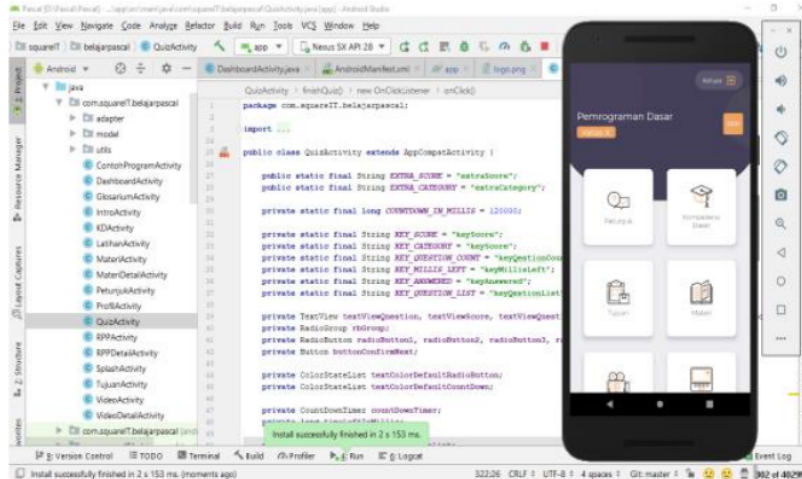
Pascal [D:\Pascal\Pascal] - ...\app\src\main\java\com\squareit\belajarpascal\QuizActivity.java [app] - Android Studio

File Edit View Navigate Code Analyze Refactor Build Run Tools VCS Window Help

squareIT belajarpascal QuizActivity app Nexus 5X API 28

Android

DashboardActivity.java AndroidManifest.xml app logo.png

1: Project
Resource Manager
Layout Captures
2: Structure
2: Favorites

java
com.squareIT.belajarpascal
adapter
model
utils
ContohProgramActivity
DashboardActivity
GlosariumActivity
IntroActivity
KDActivity
LatihanActivity
MateriActivity
MateriDetailActivity
PetunjukActivity
ProfilActivity
QuizActivity
RPPActivity
RPPDetailActivity
SplashActivity
TujuanActivity
VideoActivity
VideoDetailActivity
com.squareIT.belajarpascal (andr

QuizActivity finishQuiz() new OnClickListener onClick()

package com.squareIT.belajarpascal;

import ...;

public class QuizActivity extends AppCompatActivity {

public static final String EXTRA_SCORE = "extraScore";
public static final String EXTRA_CATEGORY = "extraCategory";

private static final long COUNTDOWN_IN_MILLIS = 120000;

private static final String KEY_SCORE = "keyScore";
private static final String KEY_CATEGORY = "keyScore";
private static final String KEY_QUESTION_COUNT = "keyQestionCou
private static final String KEY_MILLIS_LEFT = "keyMillisLeft";
private static final String KEY_ANSWERED = "keyAnswered";
private static final String KEY_QUESTION_LIST = "keyQuestionList

private TextView textViewQuestion, textViewScore, textViewQuest
private RadioGroup rbGroup;
private RadioButton radioButton1, radioButton2, radioButton3, r
private Button buttonConfirmNext;

private ColorStateList textColorDefaultRadioButton;
private ColorStateList textColorDefaultCountDown;

private CountDownTimer countDownTimer;

Install successfully finished in 2 s 153 ms.

Keluar

Pemrograman Dasar
Kelas X

Petunjuk
Kompetensi Dasar
Tujuan
Materi

9: Version Control TODO Terminal Build Profiler 4: Run 6: Logcat Event Log

Install successfully finished in 2 s 153 ms. (moments ago) 322:26 CRLF UTF-8 4 spaces Git: master 302 of 4029M